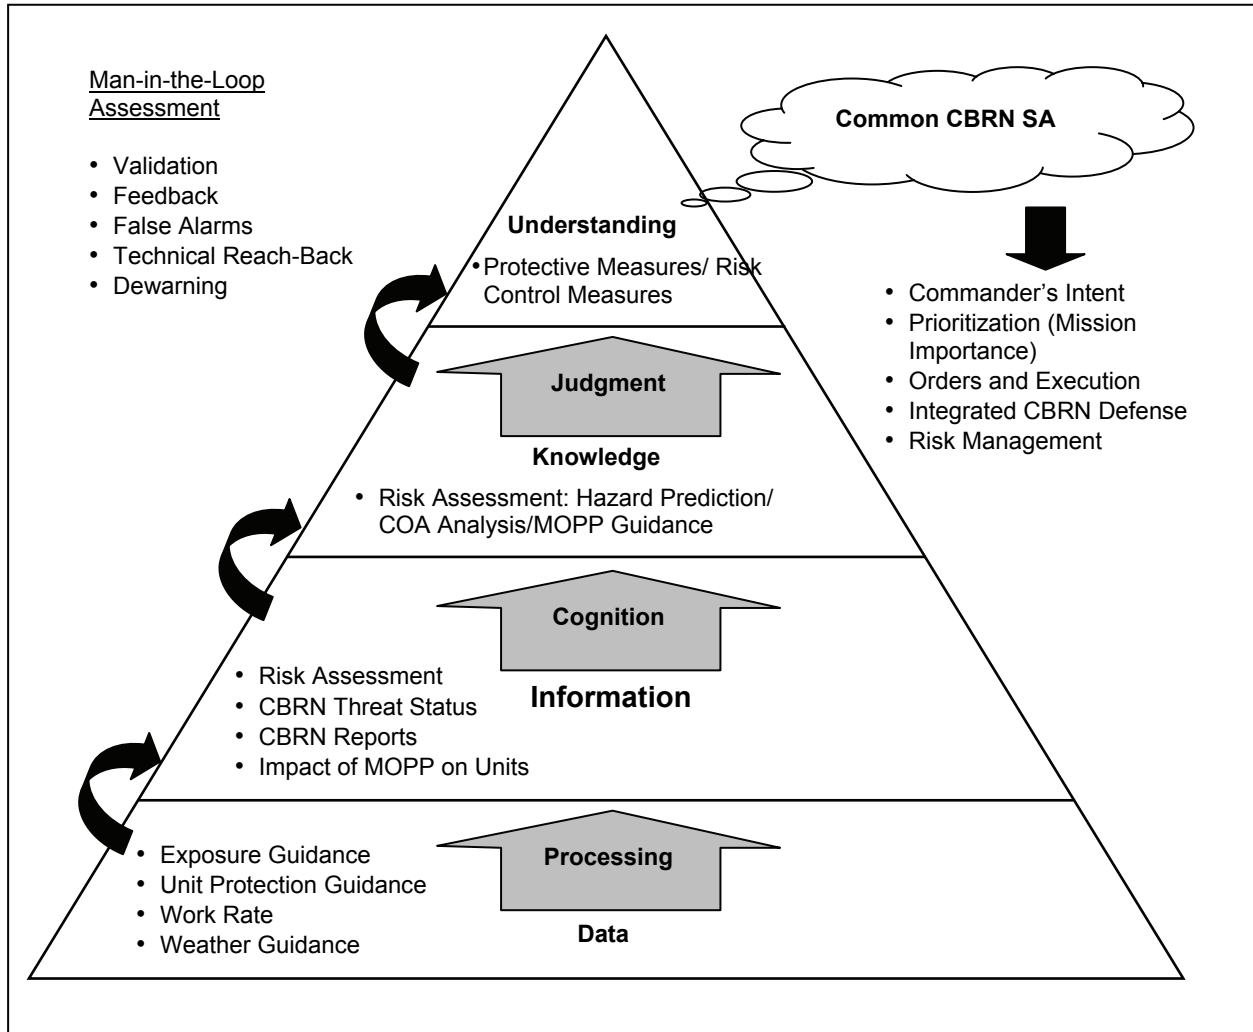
Man-in-the-Loop Assessment

- Validation
- Feedback
- False Alarms
- Technical Reach-Back
- Dewarning

Common CBRN SA

- Commander's Intent
- Prioritization (Mission Importance)
- Orders and Execution
- Integrated CBRN Defense
- Risk Management

Understanding

- Protective Measures/ Risk Control Measures

Judgment

Knowledge

- Risk Assessment: Hazard Prediction/ COA Analysis/MOPP Guidance

Cognition

Information

- Risk Assessment
- CBRN Threat Status
- CBRN Reports
- Impact of MOPP on Units

Processing

- Exposure Guidance
- Unit Protection Guidance
- Work Rate
- Weather Guidance

Data